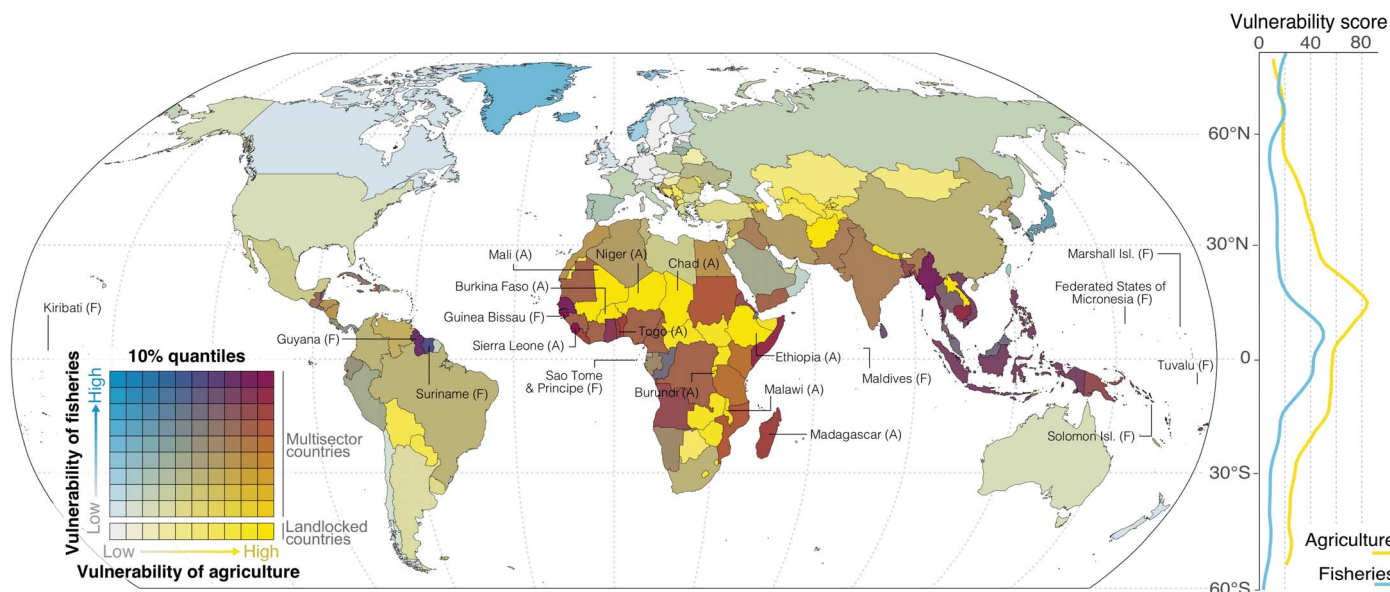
Vulnerability score
0 40 80

60°N
30°N
0
30°S
60°S

Agriculture
Fisheries

Kiribati (F)
Mali (A)
Niger (A)
Chad (A)
Burkina Faso (A)
Guinea Bissau (F)
Togo (A)
Sierra Leone (A)
Guyana (F)
Suriname (F)
Sao Tome & Principe (F)
Burundi (A)
Ethiopia (A)
Malawi (A)
Madagascar (A)
Maldives (F)
Marshall Isl. (F)
Federated States of Micronesia (F)
Tuvalu (F)
Solomon Isl. (F)

10% quantiles
Vulnerability of fisheries
High
Low
Multisector countries
Landlocked countries
Low
High
Vulnerability of agriculture